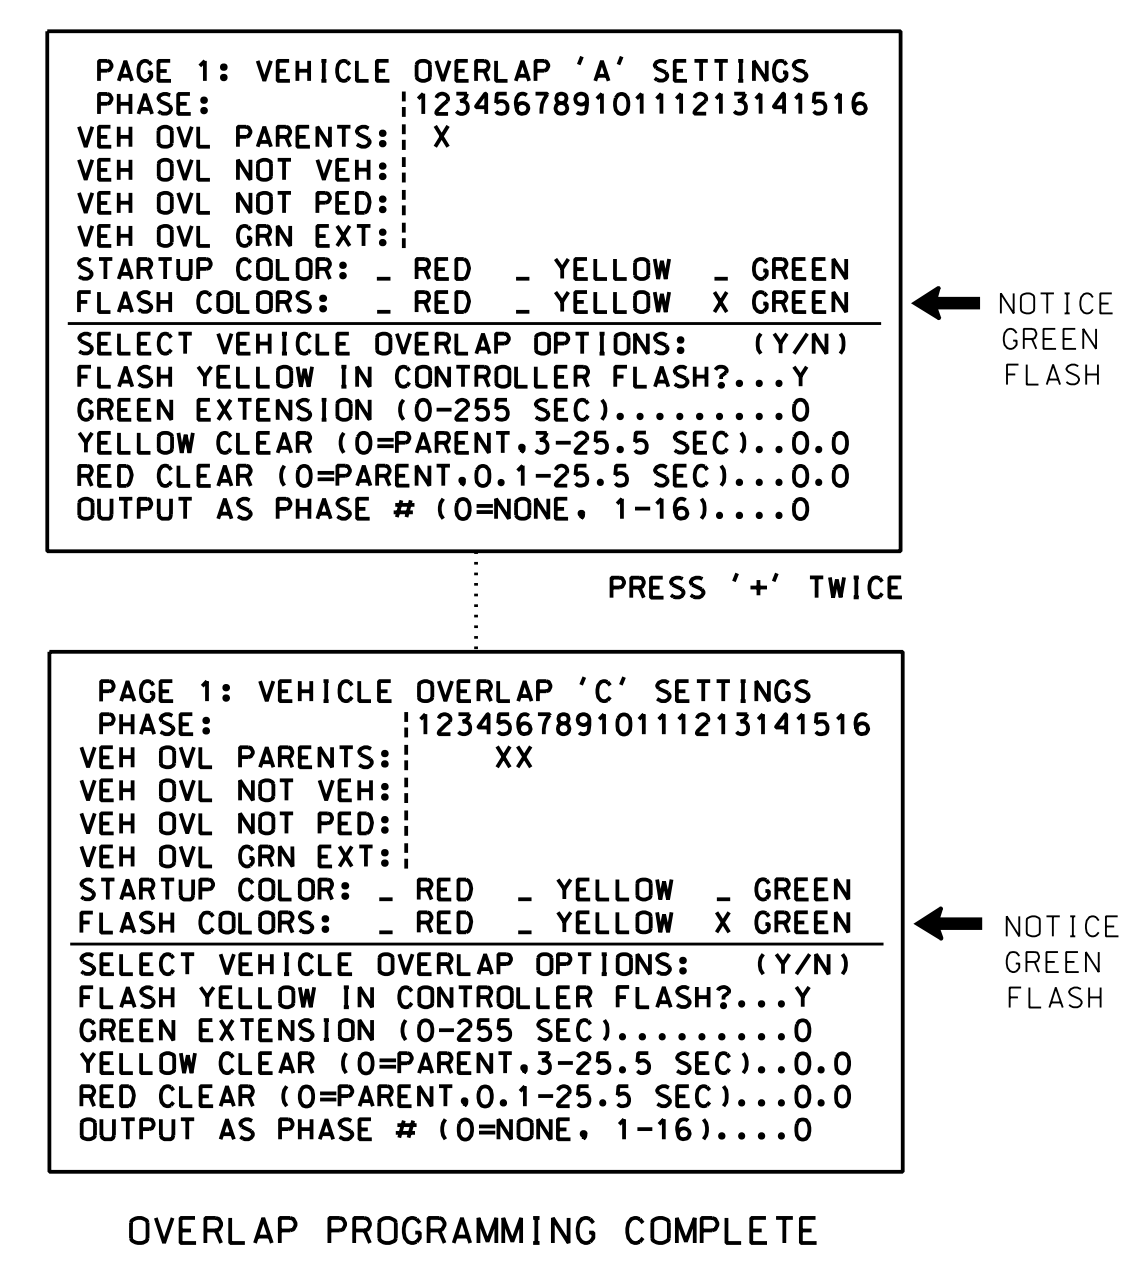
PAGE 1: VEHICLE OVERLAP 'A' SETTINGS
PHASE: ¦12345678910111213141516
VEH OVL PARENTS:¦ X
VEH OVL NOT VEH:¦
VEH OVL NOT PED:¦
VEH OVL GRN EXT:¦
STARTUP COLOR: _ RED _ YELLOW _ GREEN
FLASH COLORS: _ RED _ YELLOW X GREEN
SELECT VEHICLE OVERLAP OPTIONS: (Y/N)
FLASH YELLOW IN CONTROLLER FLASH?...Y
GREEN EXTENSION (0-255 SEC).........0
YELLOW CLEAR (0=PARENT,3-25.5 SEC)..0.0
RED CLEAR (0=PARENT,0.1-25.5 SEC)...0.0
OUTPUT AS PHASE # (0=NONE, 1-16)....0

NOTICE GREEN FLASH

PRESS '+' TWICE

PAGE 1: VEHICLE OVERLAP 'C' SETTINGS
PHASE: ¦12345678910111213141516
VEH OVL PARENTS:¦ XX
VEH OVL NOT VEH:¦
VEH OVL NOT PED:¦
VEH OVL GRN EXT:¦
STARTUP COLOR: _ RED _ YELLOW _ GREEN
FLASH COLORS: _ RED _ YELLOW X GREEN
SELECT VEHICLE OVERLAP OPTIONS: (Y/N)
FLASH YELLOW IN CONTROLLER FLASH?...Y
GREEN EXTENSION (0-255 SEC).........0
YELLOW CLEAR (0=PARENT,3-25.5 SEC)..0.0
RED CLEAR (0=PARENT,0.1-25.5 SEC)...0.0
OUTPUT AS PHASE # (0=NONE, 1-16)....0

NOTICE GREEN FLASH

OVERLAP PROGRAMMING COMPLETE